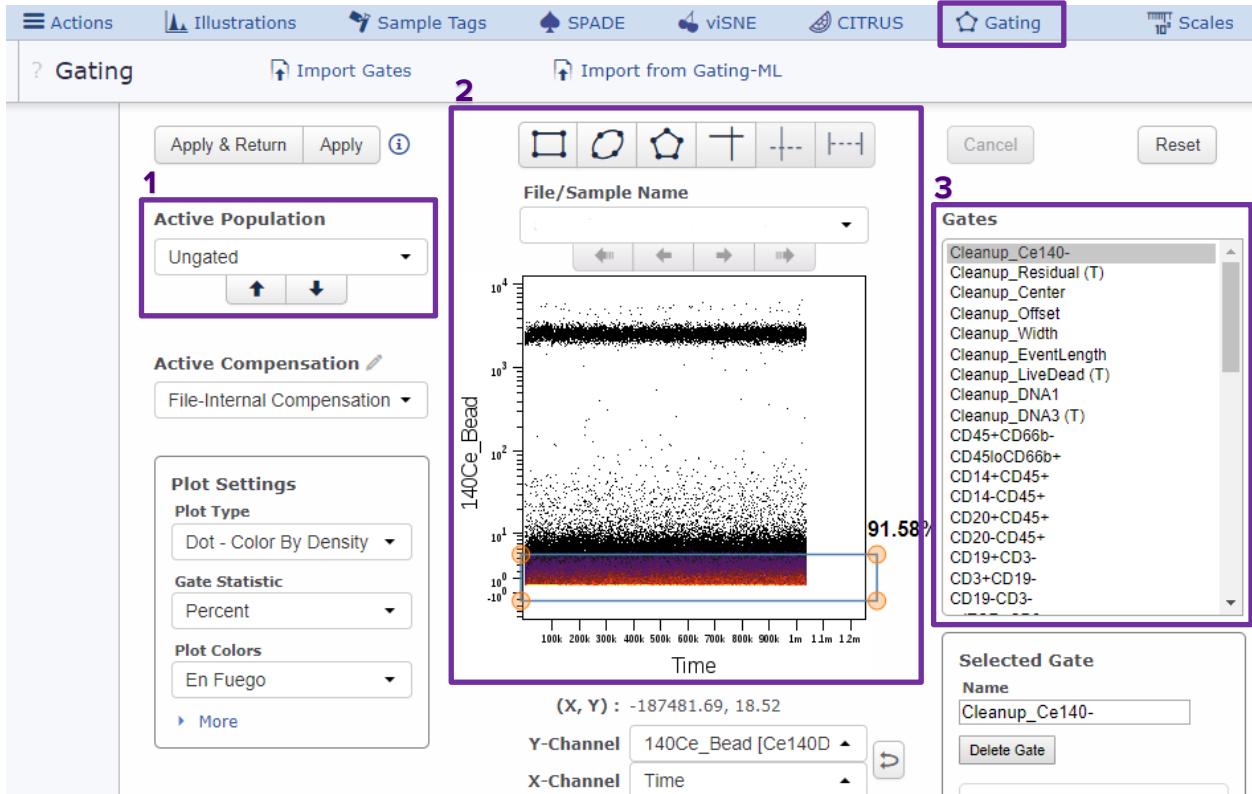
Actions Illustrations Sample Tags SPADE viSNE CITRUS Gating Scales

? Gating Import Gates Import from Gating-ML

Apply & Return Apply

1

Active Population

Ungated

Active Compensation

File-Internal Compensation

Plot Settings

Plot Type

Dot - Color By Density

Gate Statistic

Percent

Plot Colors

En Fuego

More

2

File/Sample Name

$10^4$

$10^3$

$10^2$

$10^1$

$10^0$

$-10^0$

140Ce_Bead

91.58%

100k 200k 300k 400k 500k 600k 700k 800k 900k 1m 1.1m 1.2m

Time

(X, Y) : -187481.69, 18.52

Y-Channel 140Ce_Bead [Ce140D

X-Channel Time

Cancel Reset

3

Gates

Cleanup_Ce140-
Cleanup_Residual (T)
Cleanup_Center
Cleanup_Offset
Cleanup_Width
Cleanup_EventLength
Cleanup_LiveDead (T)
Cleanup_DNA1
Cleanup_DNA3 (T)
CD45+CD66b-
CD45loCD66b+
CD14+CD45+
CD14-CD45+
CD20+CD45+
CD20-CD45+
CD19+CD3-
CD3+CD19-
CD19-CD3-

Selected Gate

Name

Cleanup_Ce140-

Delete Gate